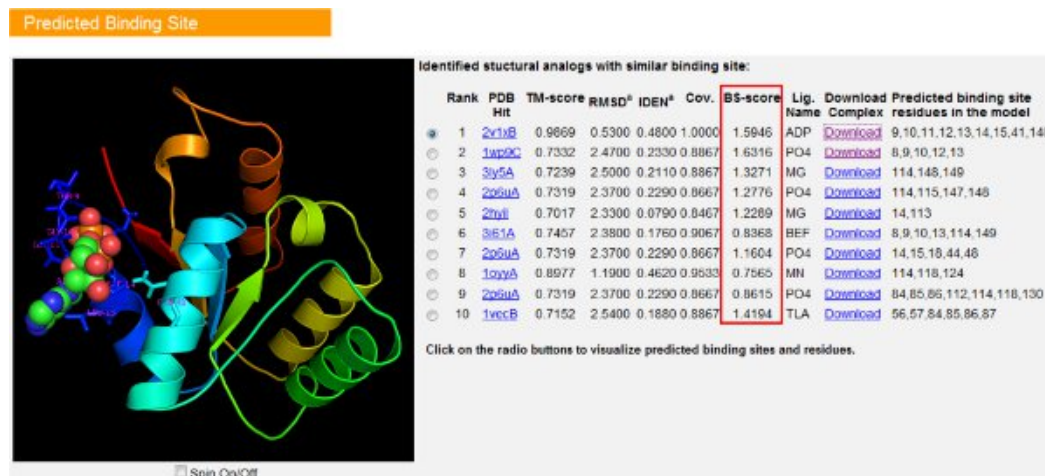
Predicted Binding Site

Identified stuctural analogs with similar binding site:

| | Rank | PDB Hit | TM-score | RMSD$^a$ | IDEN$^a$ | Cov. | BS-score | Lig. Name | Download Complex | Predicted binding site residues in the model |
|---|---|---|---|---|---|---|---|---|---|---|
| ◉ | 1 | 2v1xB | 0.9869 | 0.5300 | 0.4800 | 1.0000 | 1.5946 | ADP | Download | 9,10,11,12,13,14,15,41,14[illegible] |
| ○ | 2 | 1wp9C | 0.7332 | 2.4700 | 0.2330 | 0.8867 | 1.6316 | PO4 | Download | 8,9,10,12,13 |
| ○ | 3 | 3iy5A | 0.7239 | 2.5000 | 0.2110 | 0.8867 | 1.3271 | MG | Download | 114,148,149 |
| ○ | 4 | 2p6uA | 0.7319 | 2.3700 | 0.2290 | 0.8667 | 1.2776 | PO4 | Download | 114,115,147,148 |
| ○ | 5 | 2hyi | 0.7017 | 2.3300 | 0.0790 | 0.8467 | 1.2289 | MG | Download | 14,113 |
| ○ | 6 | 3i61A | 0.7457 | 2.3800 | 0.1760 | 0.9067 | 0.8368 | BEF | Download | 8,9,10,13,114,149 |
| ○ | 7 | 2p6uA | 0.7319 | 2.3700 | 0.2290 | 0.8667 | 1.1604 | PO4 | Download | 14,15,18,44,48 |
| ○ | 8 | 1oyyA | 0.8977 | 1.1900 | 0.4620 | 0.9533 | 0.7565 | MN | Download | 114,118,124 |
| ○ | 9 | 2p6uA | 0.7319 | 2.3700 | 0.2290 | 0.8667 | 0.8615 | PO4 | Download | 84,85,86,112,114,118,130 |
| ○ | 10 | 1vecB | 0.7152 | 2.5400 | 0.1880 | 0.8867 | 1.4194 | TLA | Download | 56,57,84,85,86,87 |

Click on the radio buttons to visualize predicted binding sites and residues.

Spin On/Off